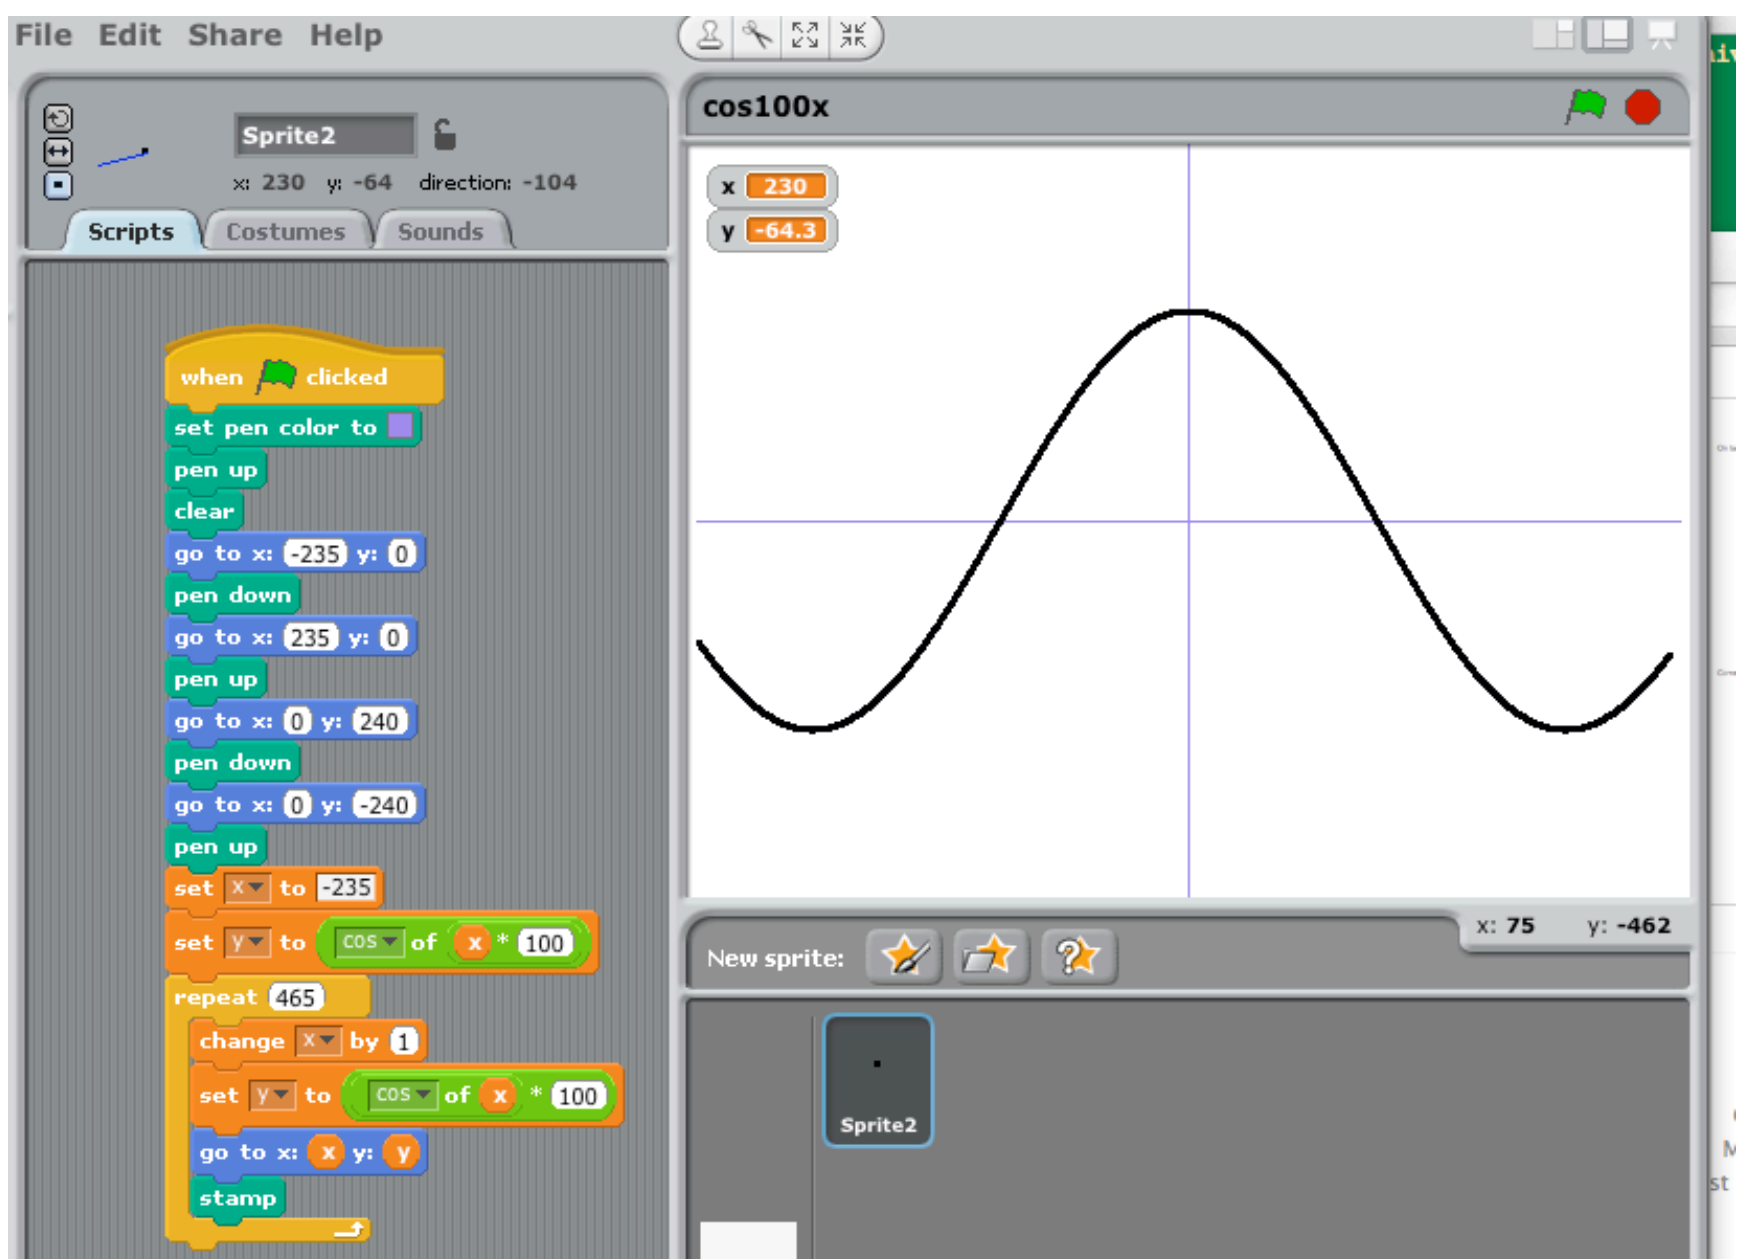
File Edit Share Help

Sprite2
x: 230 y: -64 direction: -104

Scripts Costumes Sounds

when clicked
set pen color to
pen up
clear
go to x: -235 y: 0
pen down
go to x: 235 y: 0
pen up
go to x: 0 y: 240
pen down
go to x: 0 y: -240
pen up
set x to -235
set y to cos of x * 100
repeat 465
change x by 1
set y to cos of x * 100
go to x: x y: y
stamp

cos100x

x 230
y -64.3

x: 75 y: -462

New sprite:

Sprite2